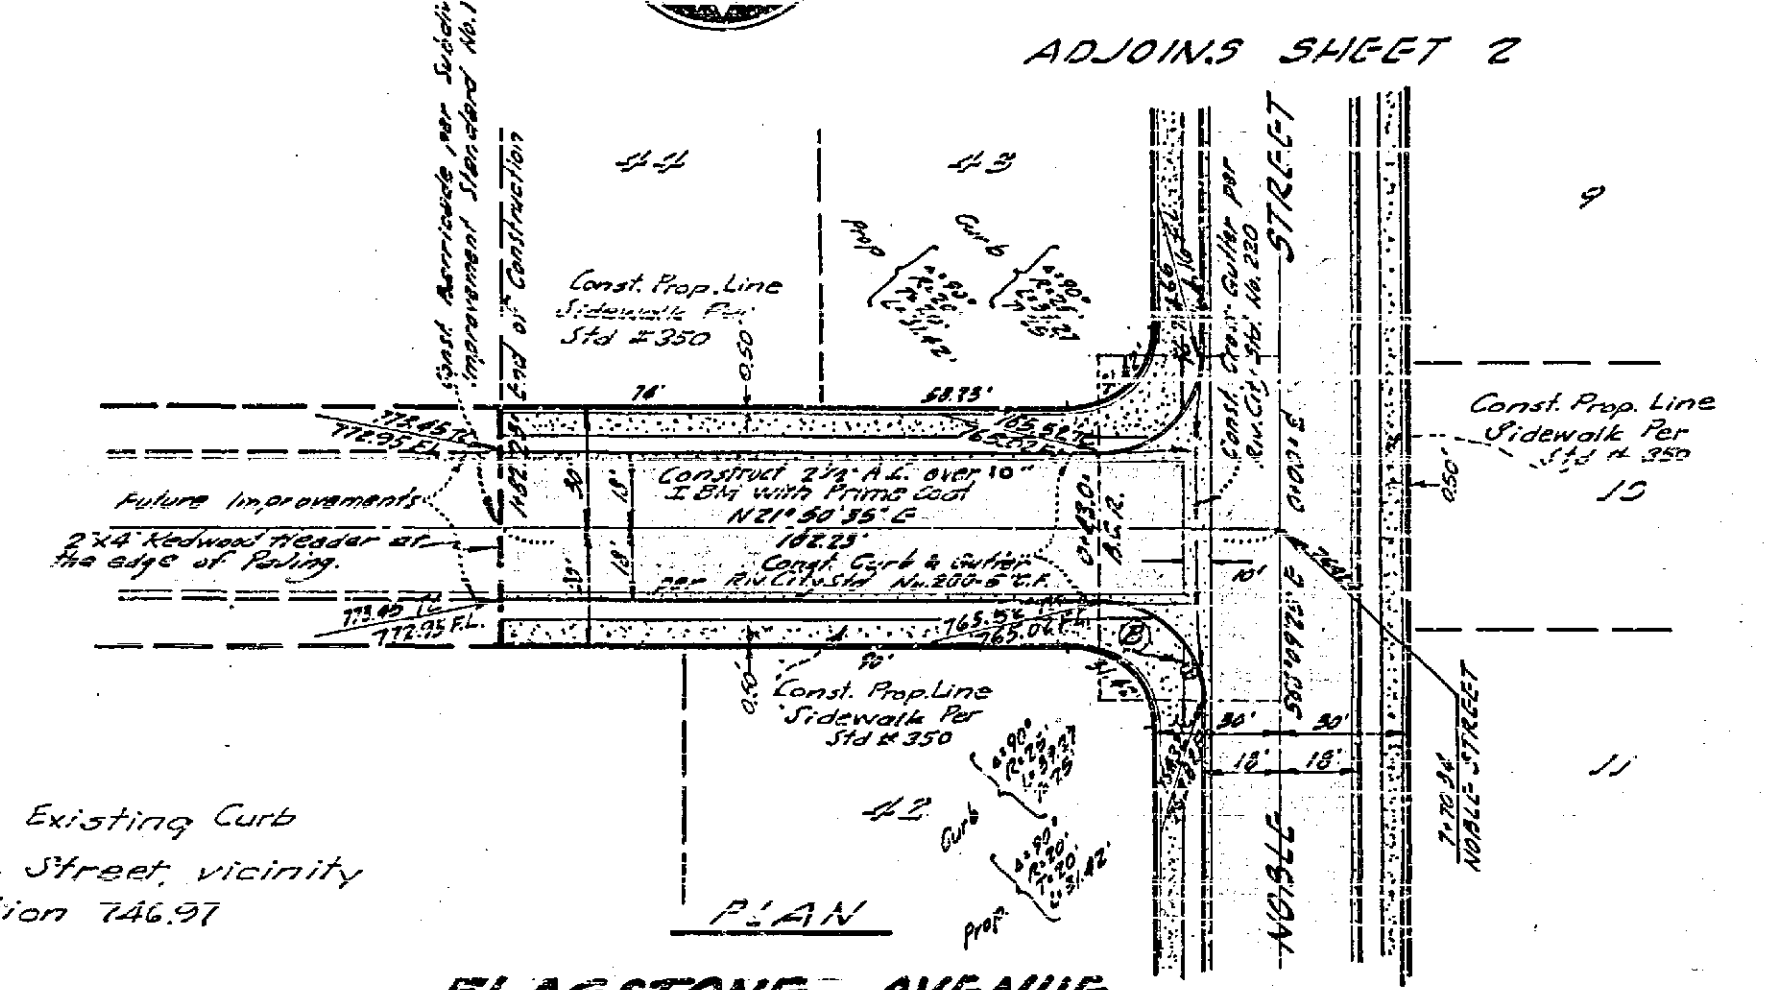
ADJOINS SHEET 2

Const. Barricade per Subdiv. Improvement Standard No.1

End of Construction

44

43

Prop

Curb

Const. Prop. Line Sidewalk Per Std # 350

0.50

74'

58.75'

772.45 TC
772.95 F.L.

765.52 TC
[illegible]

162.25

30'

18'

Construct 2½" A.C. over 10" I.B.M. with Prime Coat
N 21° 50' 35" E
162.25'

Const. Curb & Gutter per Riv. City Std. No. 200-6" C.F.

Future Improvements

2"x4" Redwood Header at the edge of Paving.

30'

18'

773.40 TC
772.95 F.L.

765.56 TC
765.06 F.L.

0.50

90'

Const. Prop. Line Sidewalk Per Std # 350

B

42

Curb

Prop

Const. Cross Gutter per Riv. City Std. No. 220

STREET

NOBLE

Const. Prop. Line Sidewalk Per Std # 350

0.50'

9

10

11

10'

30'

30'

18'

18'

7+70.24
NOBLE STREET

Existing Curb
Street, vicinity
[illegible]ion 746.97

PLAN

FLAGSTONE AVENUE